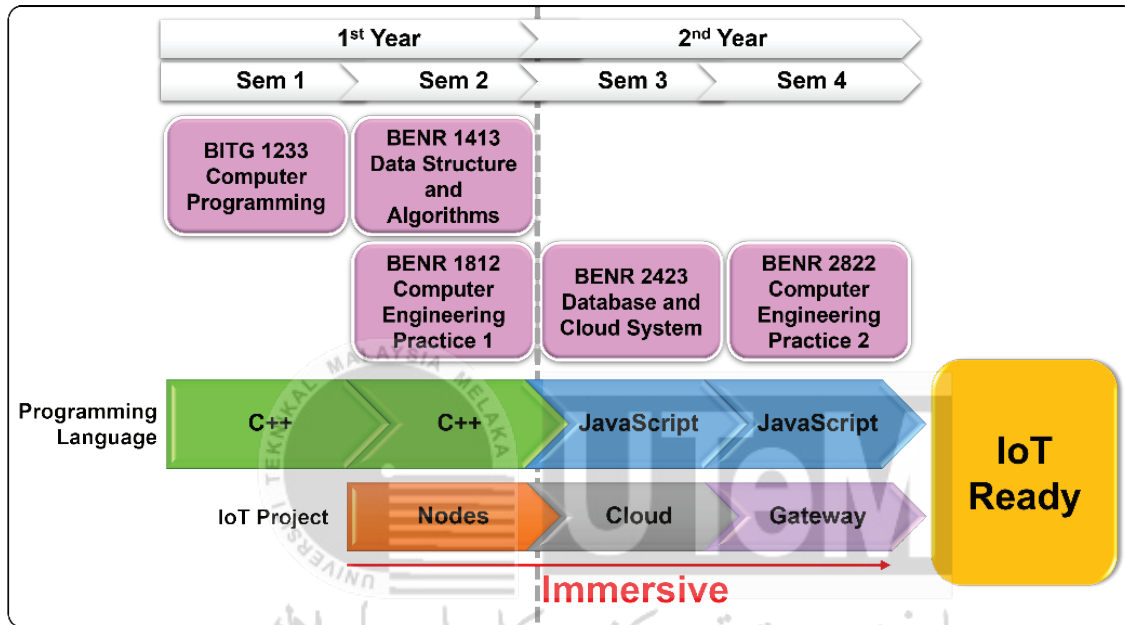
1$^{st}$ Year

2$^{nd}$ Year

Sem 1

Sem 2

Sem 3

Sem 4

BITG 1233 Computer Programming

BENR 1413 Data Structure and Algorithms

BENR 1812 Computer Engineering Practice 1

BENR 2423 Database and Cloud System

BENR 2822 Computer Engineering Practice 2

Programming Language

C++

C++

JavaScript

JavaScript

IoT Project

Nodes

Cloud

Gateway

IoT Ready

Immersive

UNIVERSITI TEKNIKAL MALAYSIA MELAKA

UTeM